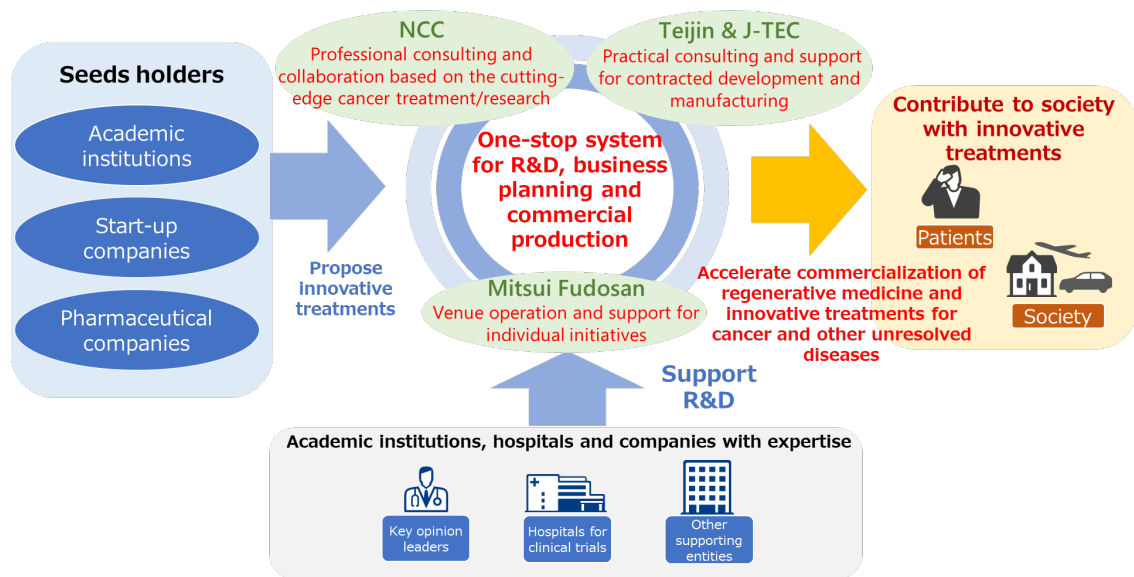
Seeds holders

Academic institutions

Start-up companies

Pharmaceutical companies

Propose innovative treatments

NCC
Professional consulting and collaboration based on the cutting-edge cancer treatment/research

Teijin & J-TEC
Practical consulting and support for contracted development and manufacturing

One-stop system for R&D, business planning and commercial production

Mitsui Fudosan
Venue operation and support for individual initiatives

Contribute to society with innovative treatments

Patients

Society

Accelerate commercialization of regenerative medicine and innovative treatments for cancer and other unresolved diseases

Support R&D

Academic institutions, hospitals and companies with expertise

Key opinion leaders

Hospitals for clinical trials

Other supporting entities